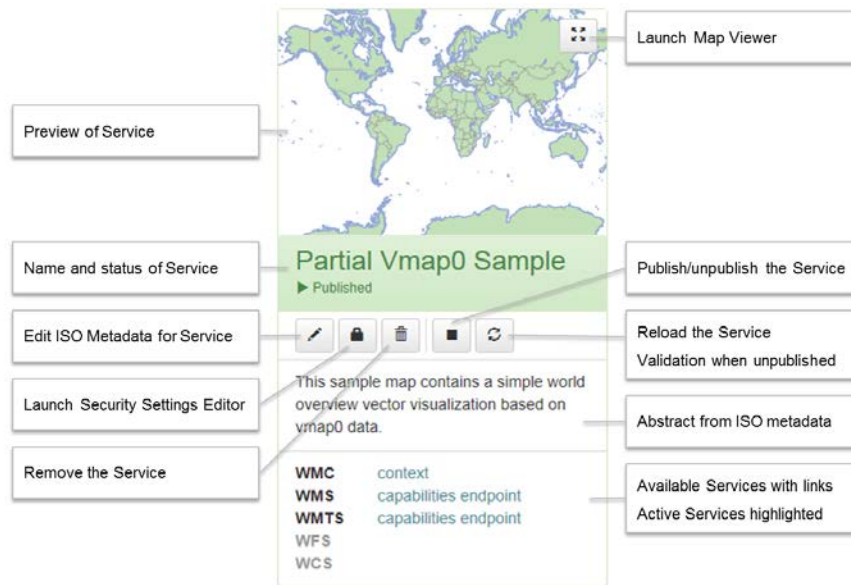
Launch Map Viewer

Preview of Service

Name and status of Service

Partial Vmap0 Sample

▶ Published

Publish/unpublish the Service

Edit ISO Metadata for Service

Reload the Service
Validation when unpublished

Launch Security Settings Editor

This sample map contains a simple world overview vector visualization based on vmap0 data.

Abstract from ISO metadata

Remove the Service

| WMC | context |
|---|---|
| WMS | capabilities endpoint |
| WMTS | capabilities endpoint |
| WFS | |
| WCS | |

Available Services with links
Active Services highlighted